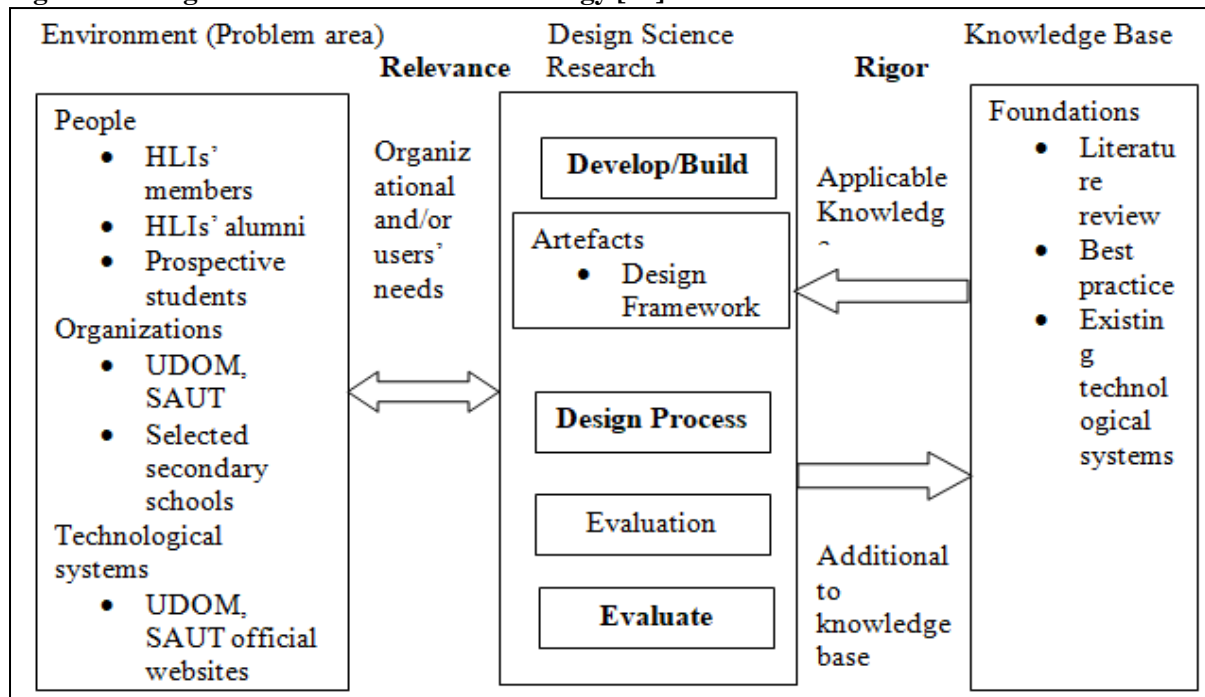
Environment (Problem area)

Relevance

Design Science Research

Rigor

Knowledge Base

People
- HLIs' members
- HLIs' alumni
- Prospective students

Organizations
- UDOM, SAUT
- Selected secondary schools

Technological systems
- UDOM, SAUT official websites

Organizational and/or users' needs

Develop/Build

Artefacts
- Design Framework

Design Process

Evaluation

Evaluate

Applicable Knowledg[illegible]

Additional to knowledge base

Foundations
- Literature review
- Best practice
- Existing technological systems